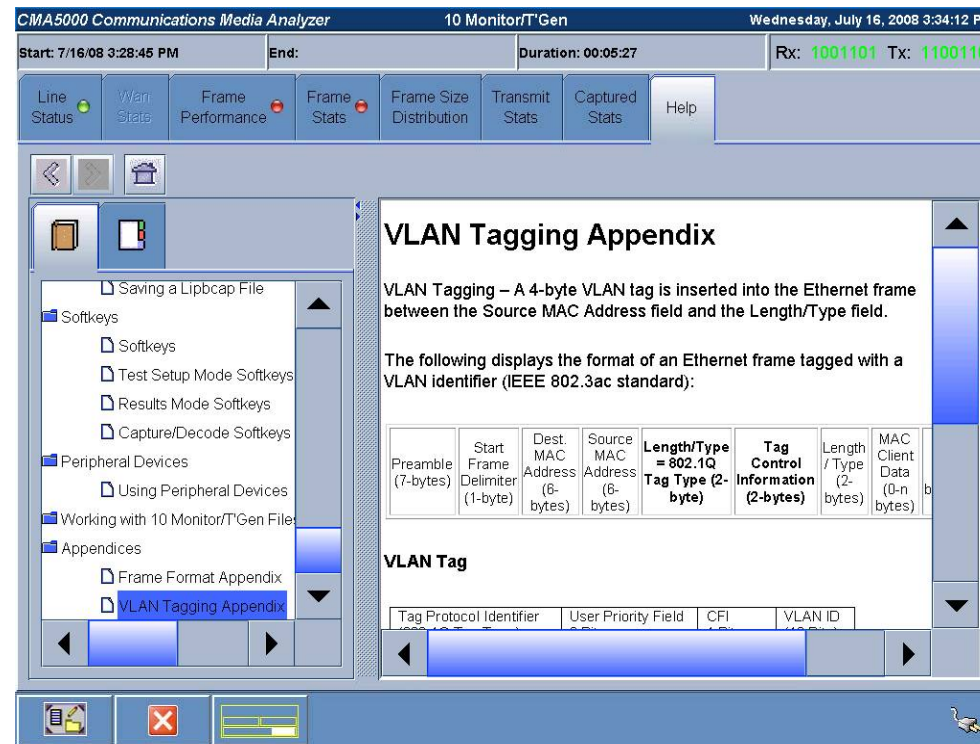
CMA5000 Communications Media Analyzer | 10 Monitor/T'Gen | Wednesday, July 16, 2008 3:34:12 P

Start: 7/16/08 3:28:45 PM | End: | Duration: 00:05:27 | Rx: 1001101 Tx: 110011

Line Status | Wan Stats | Frame Performance | Frame Stats | Frame Size Distribution | Transmit Stats | Captured Stats | Help

Saving a Lipbcap File
Softkeys
Softkeys
Test Setup Mode Softkeys
Results Mode Softkeys
Capture/Decode Softkeys
Peripheral Devices
Using Peripheral Devices
Working with 10 Monitor/T'Gen File
Appendices
Frame Format Appendix
VLAN Tagging Appendix

VLAN Tagging Appendix

VLAN Tagging – A 4-byte VLAN tag is inserted into the Ethernet frame between the Source MAC Address field and the Length/Type field.

The following displays the format of an Ethernet frame tagged with a VLAN identifier (IEEE 802.3ac standard):

| Preamble (7-bytes) | Start Frame Delimiter (1-byte) | Dest. MAC Address (6-bytes) | Source MAC Address (6-bytes) | Length/Type = 802.1Q Tag Type (2-byte) | Tag Control Information (2-bytes) | Length / Type (2-bytes) | MAC Client Data (0-n bytes) | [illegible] |
|---|---|---|---|---|---|---|---|---|

VLAN Tag

| Tag Protocol Identifier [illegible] | User Priority Field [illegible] | CFI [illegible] | VLAN ID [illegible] |
|---|---|---|---|